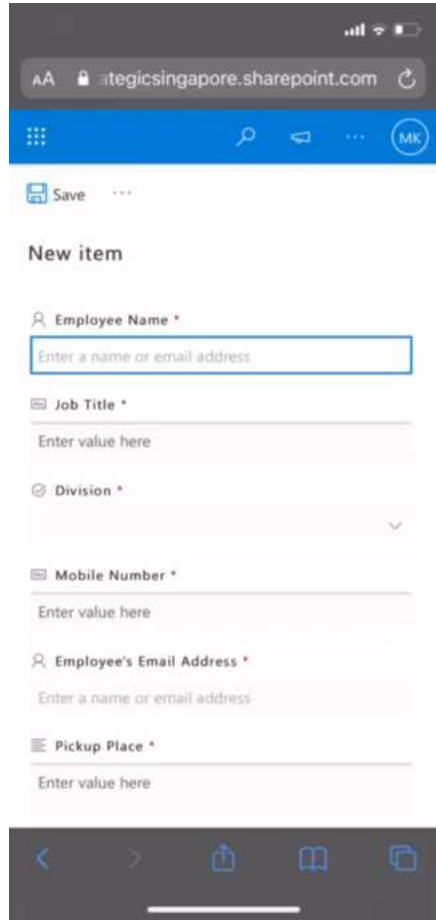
AA ategicsingapore.sharepoint.com

MK

Save ···

New item

Employee Name *

Enter a name or email address

Job Title *

Enter value here

Division *

Mobile Number *

Enter value here

Employee's Email Address *

Enter a name or email address

Pickup Place *

Enter value here